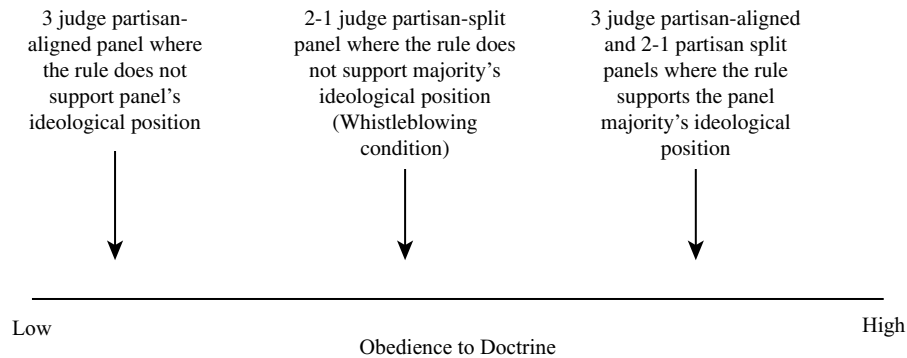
3 judge partisan-aligned panel where the rule does not support panel's ideological position

2-1 judge partisan-split panel where the rule does not support majority's ideological position (Whistleblowing condition)

3 judge partisan-aligned and 2-1 partisan split panels where the rule supports the panel majority's ideological position

Low

High

Obedience to Doctrine